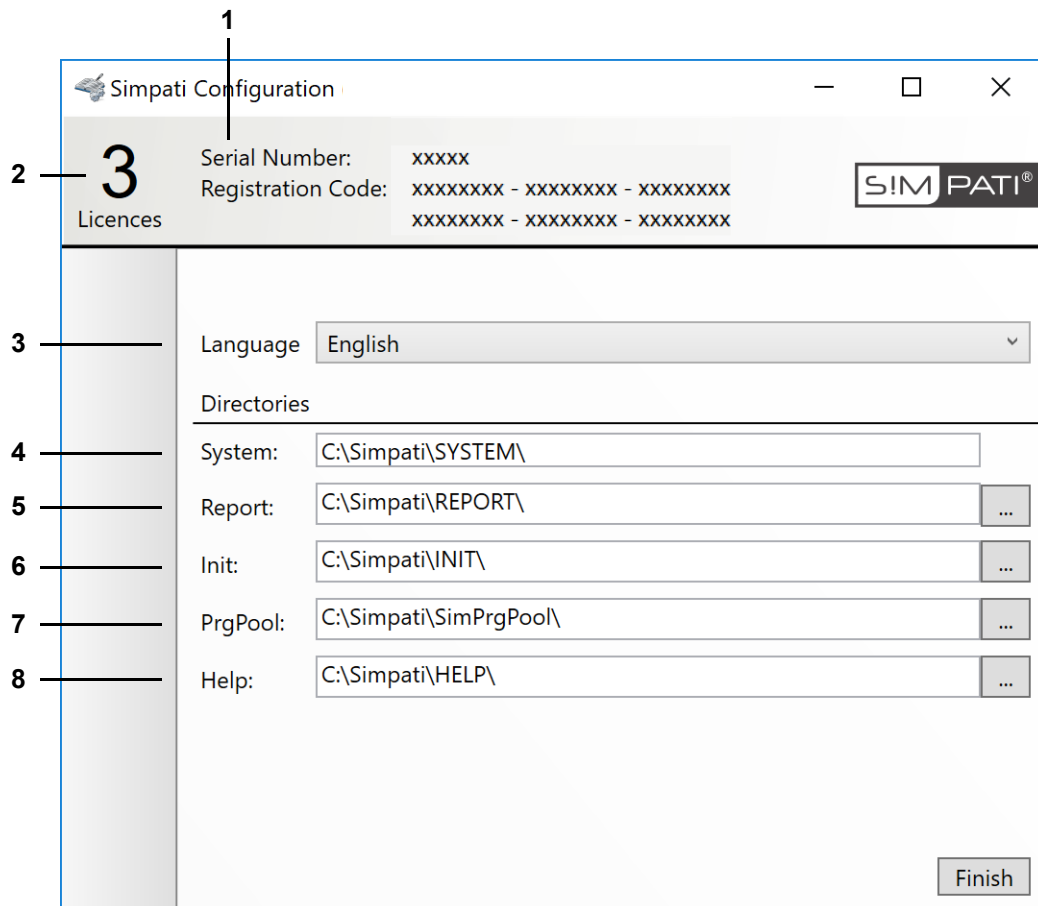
1

Simpati Configuration

2

3
Licences

Serial Number: xxxxx
Registration Code: xxxxxxxx - xxxxxxxx - xxxxxxxx
xxxxxxxx - xxxxxxxx - xxxxxxxx

S!M PATI®

3

Language English

Directories

4

System: C:\Simpati\SYSTEM\

5

Report: C:\Simpati\REPORT\ ...

6

Init: C:\Simpati\INIT\ ...

7

PrgPool: C:\Simpati\SimPrgPool\ ...

8

Help: C:\Simpati\HELP\ ...

Finish